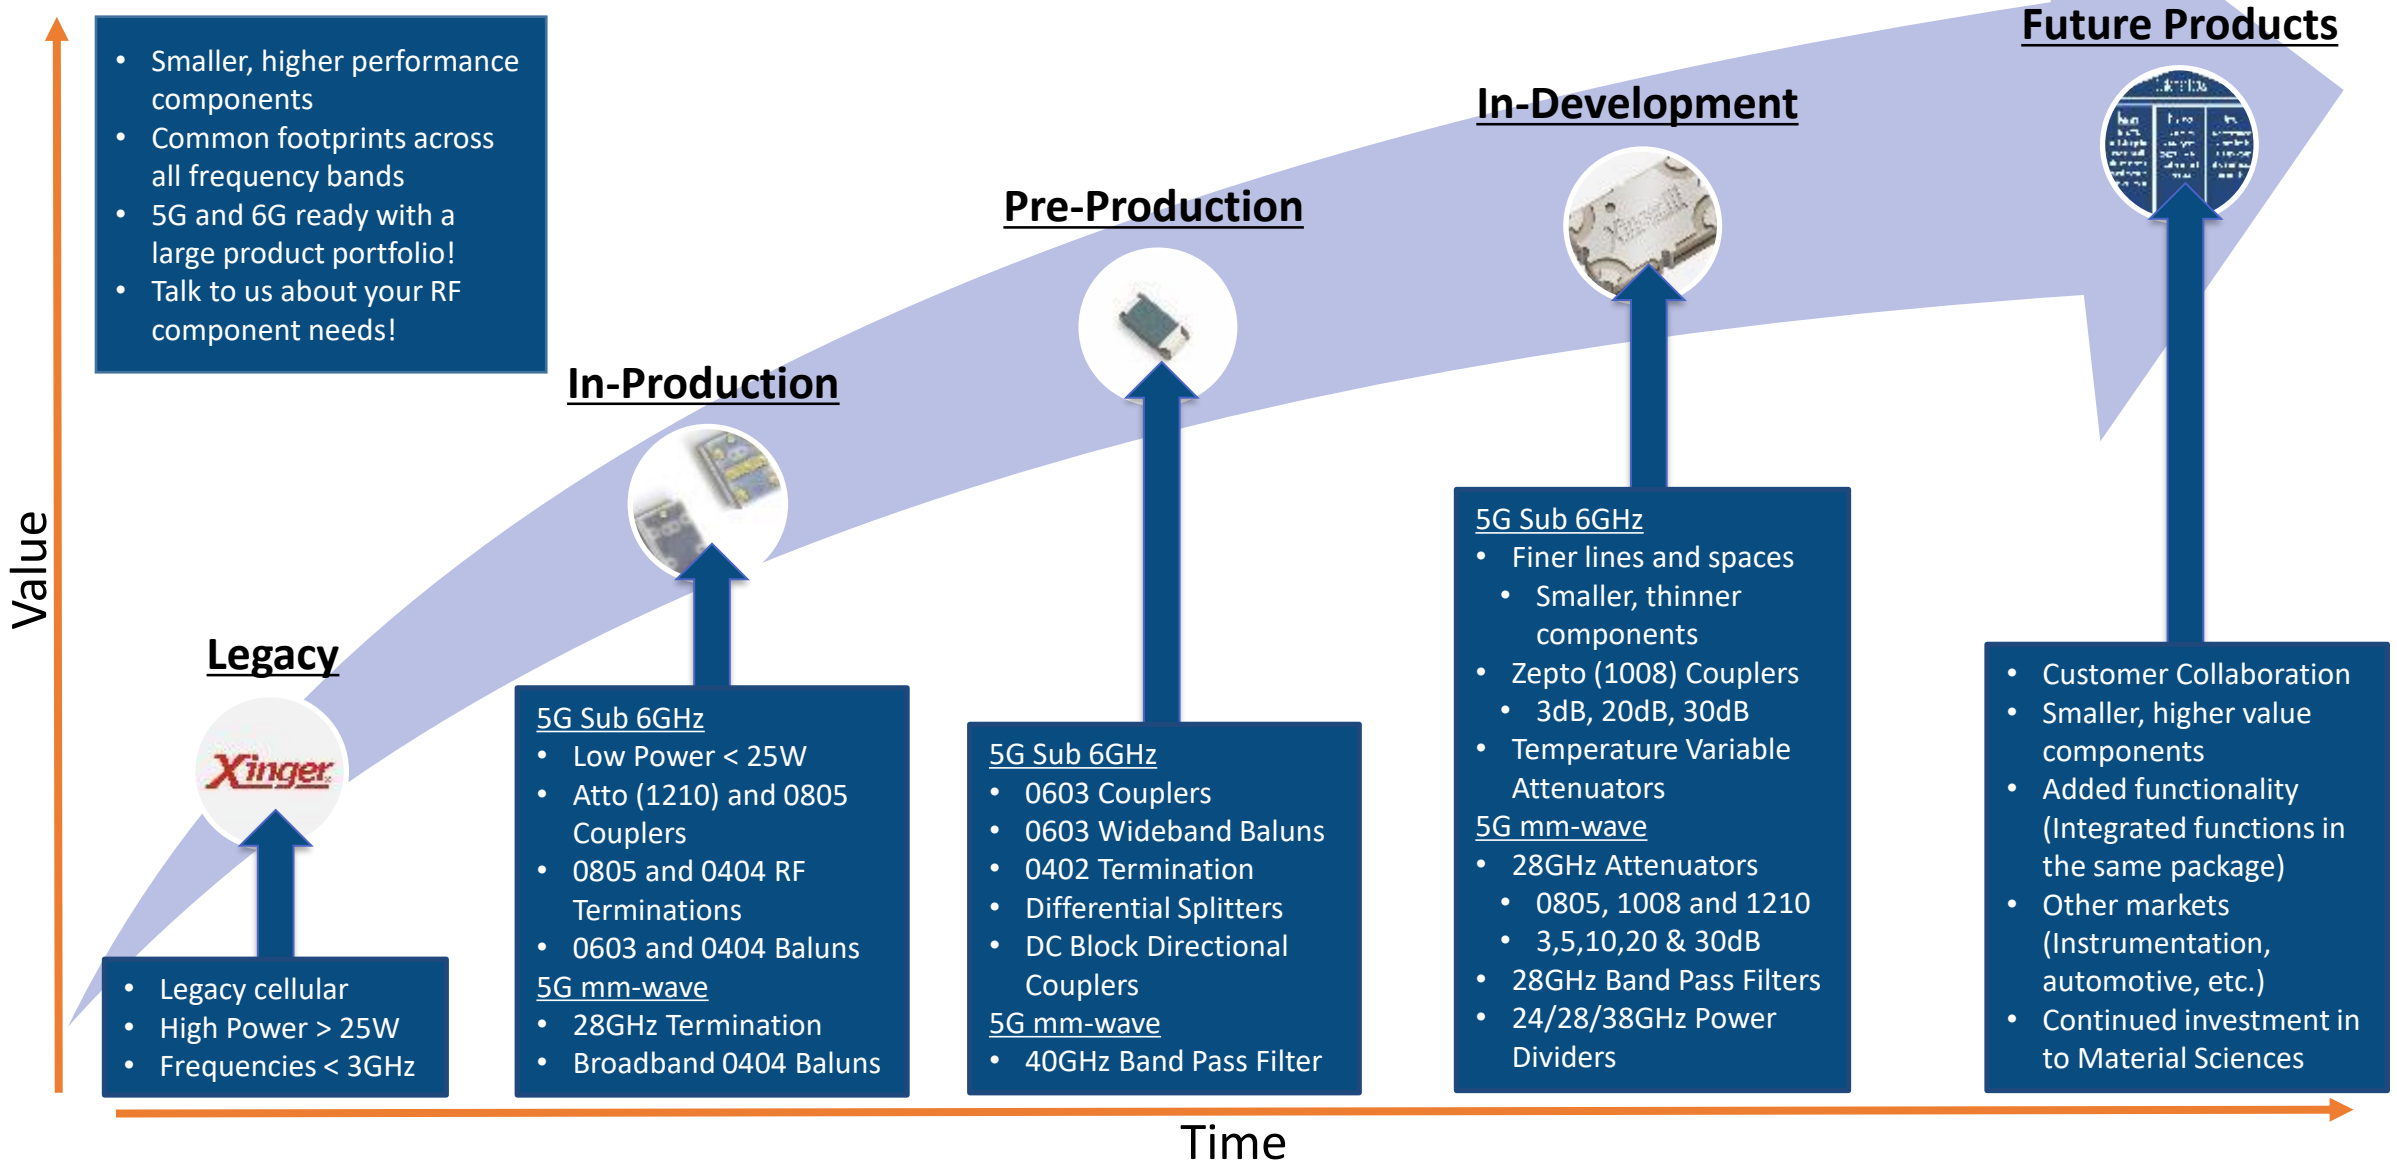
- Smaller, higher performance components
- Common footprints across all frequency bands
- 5G and 6G ready with a large product portfolio!
- Talk to us about your RF component needs!

Value

Future Products

In-Development

Pre-Production

In-Production

Legacy

Xinger

- Legacy cellular
- High Power > 25W
- Frequencies < 3GHz

5G Sub 6GHz
- Low Power < 25W
- Atto (1210) and 0805 Couplers
- 0805 and 0404 RF Terminations
- 0603 and 0404 Baluns

5G mm-wave
- 28GHz Termination
- Broadband 0404 Baluns

5G Sub 6GHz
- 0603 Couplers
- 0603 Wideband Baluns
- 0402 Termination
- Differential Splitters
- DC Block Directional Couplers

5G mm-wave
- 40GHz Band Pass Filter

5G Sub 6GHz
- Finer lines and spaces
  - Smaller, thinner components
- Zepto (1008) Couplers
  - 3dB, 20dB, 30dB
- Temperature Variable Attenuators

5G mm-wave
- 28GHz Attenuators
  - 0805, 1008 and 1210
  - 3,5,10,20 & 30dB
- 28GHz Band Pass Filters
- 24/28/38GHz Power Dividers

- Customer Collaboration
- Smaller, higher value components
- Added functionality (Integrated functions in the same package)
- Other markets (Instrumentation, automotive, etc.)
- Continued investment in to Material Sciences

Time